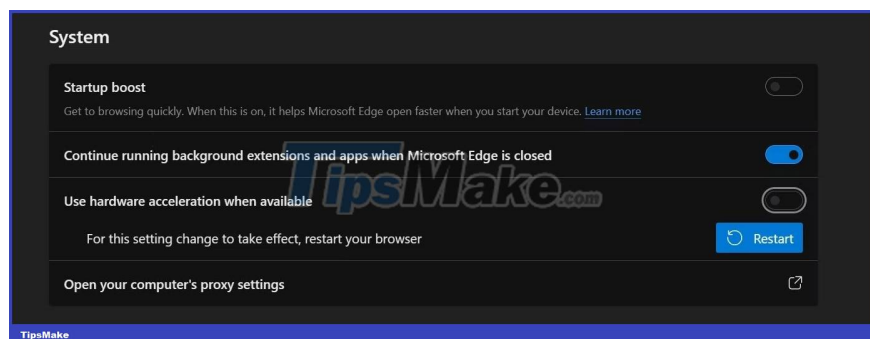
System

Startup boost

Get to browsing quickly. When this is on, it helps Microsoft Edge open faster when you start your device. Learn more

Continue running background extensions and apps when Microsoft Edge is closed

Use hardware acceleration when available

For this setting change to take effect, restart your browser

Restart

Open your computer's proxy settings

TipsMake.com

TipsMake